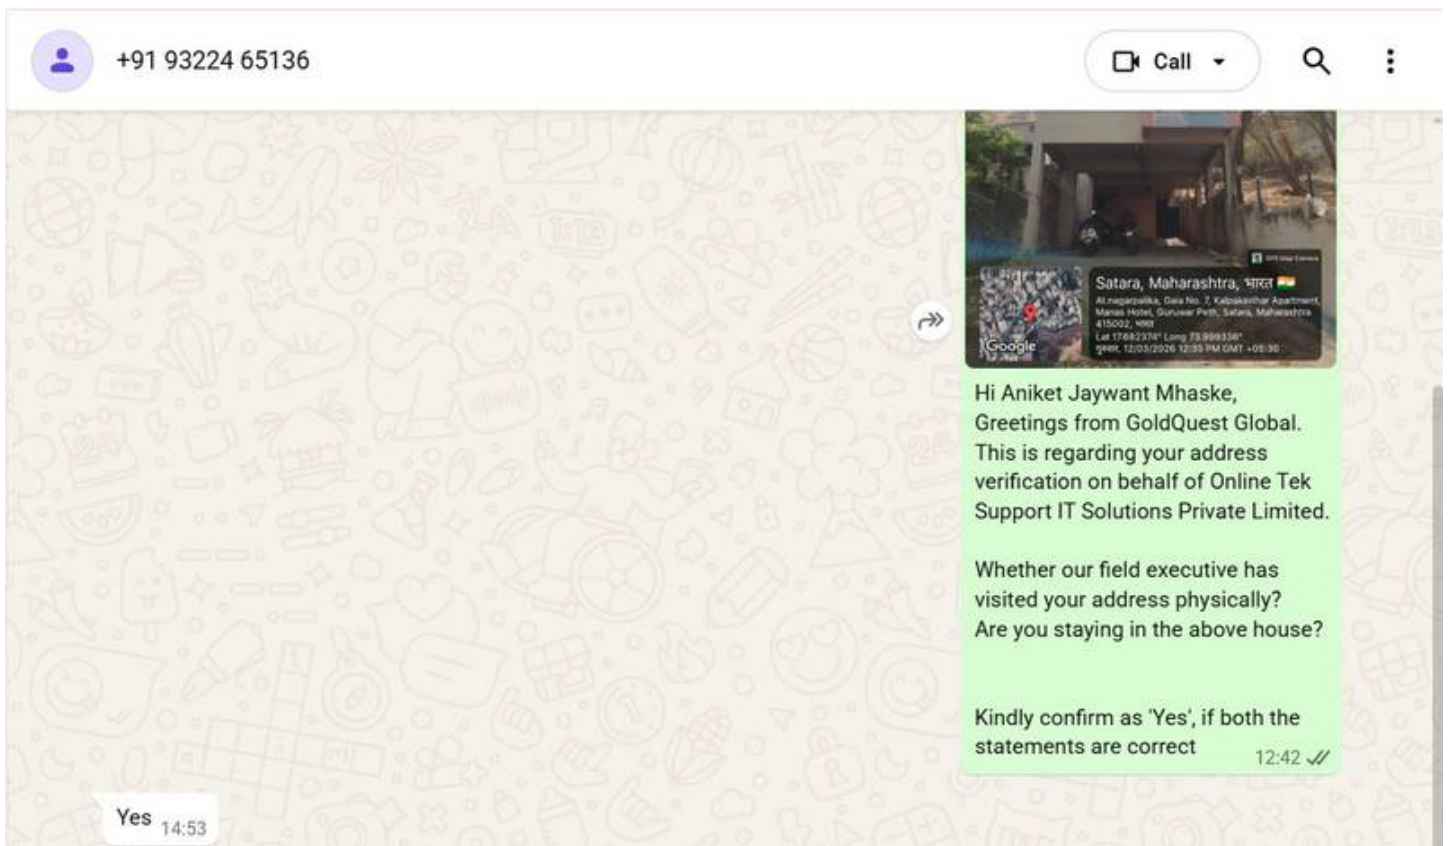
+91 93224 65136

Call

Satara, Maharashtra, भारत
Al.nagarpalika, Gala No. 7, Kalpakavihar Apartment, Manas Hotel, Guruwar Peth, Satara, Maharashtra 415002, भारत
Lat 17.682374° Long 73.999336°
गुरुवार, 12/03/2026 12:35 PM GMT +05:30

Google

Hi Aniket Jaywant Mhaske,
Greetings from GoldQuest Global.
This is regarding your address verification on behalf of Online Tek Support IT Solutions Private Limited.

Whether our field executive has visited your address physically?
Are you staying in the above house?

Kindly confirm as 'Yes', if both the statements are correct 12:42

Yes 14:53